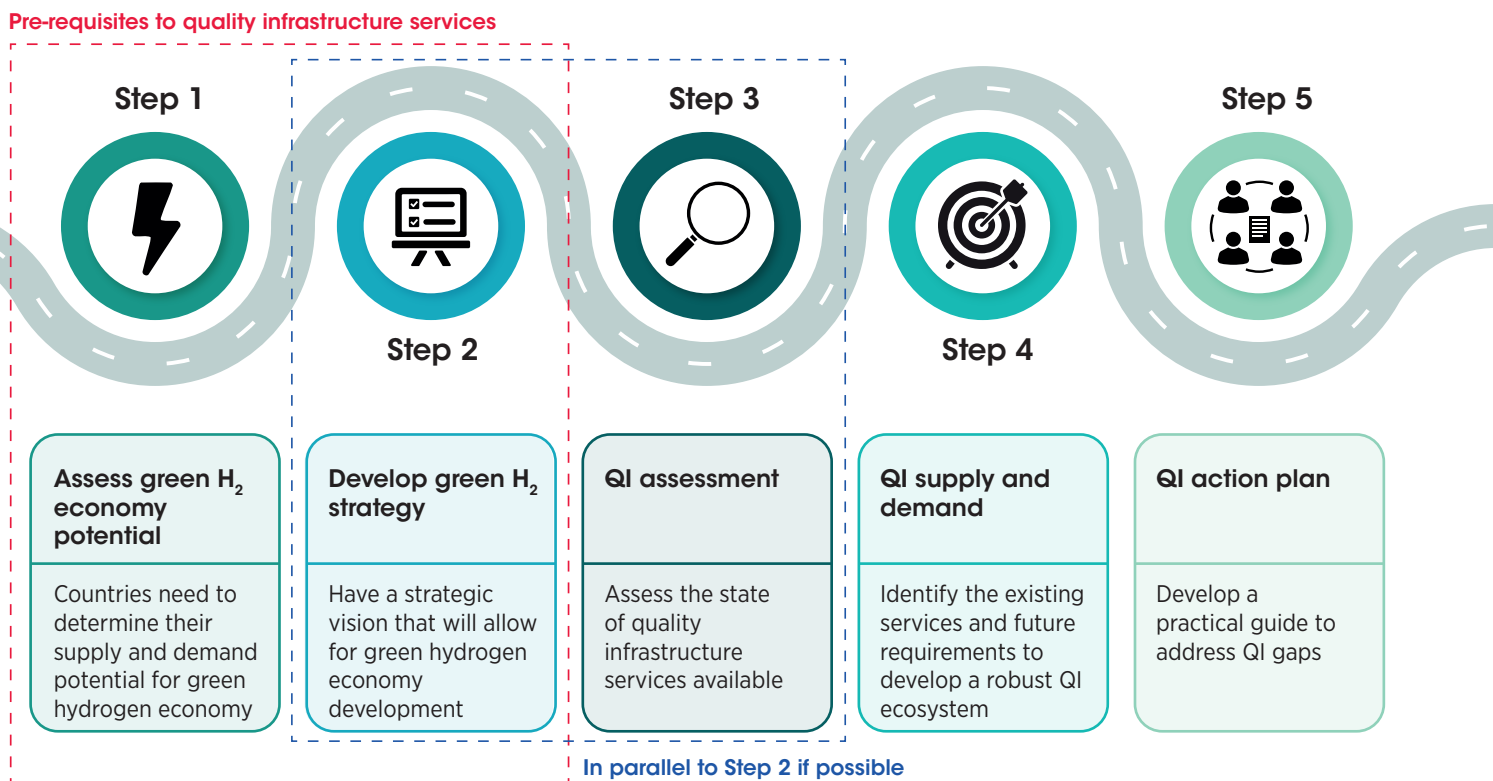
Pre-requisites to quality infrastructure services

Step 1

Step 2

Step 3

Step 4

Step 5

Assess green $H_2$ economy potential

Countries need to determine their supply and demand potential for green hydrogen economy

Develop green $H_2$ strategy

Have a strategic vision that will allow for green hydrogen economy development

QI assessment

Assess the state of quality infrastructure services available

QI supply and demand

Identify the existing services and future requirements to develop a robust QI ecosystem

QI action plan

Develop a practical guide to address QI gaps

In parallel to Step 2 if possible